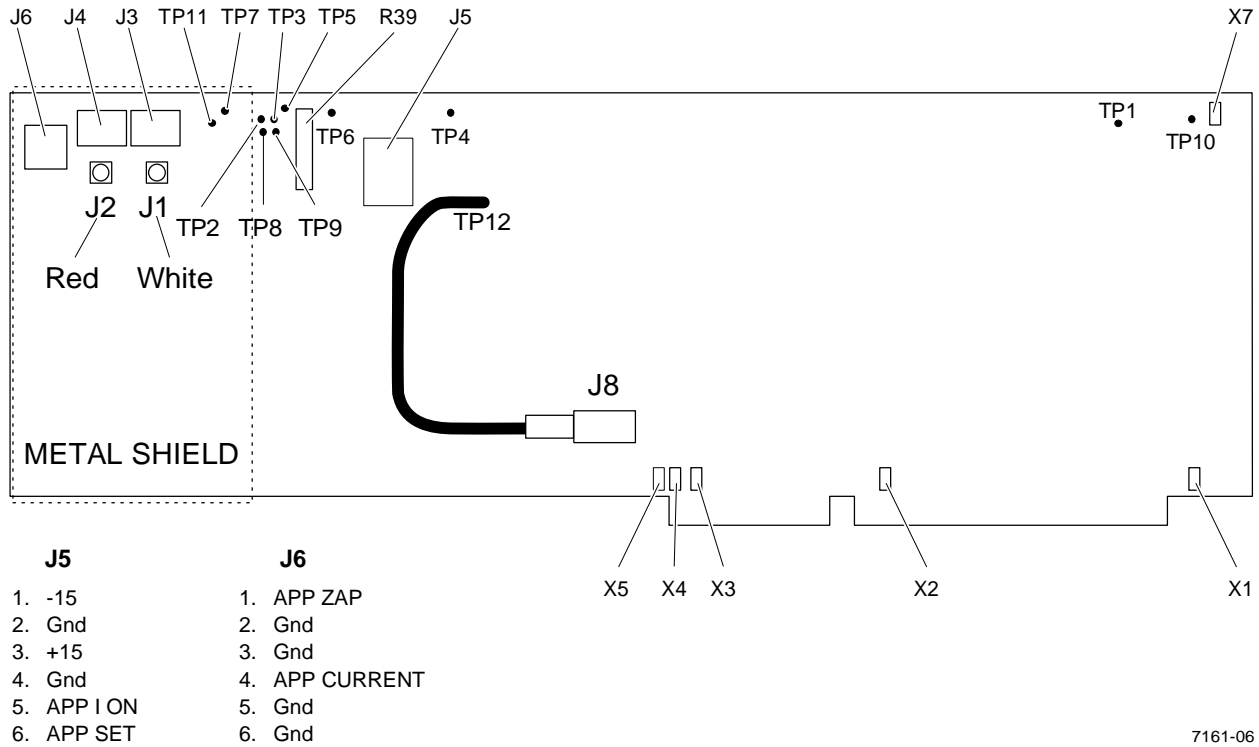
J6 J4 J3 TP11 TP7 TP3 TP5 R39 J5 X7

TP6 TP4 TP1 TP10

J2 J1 TP2 TP8 TP9 TP12

Red White

J8

METAL SHIELD

X5 X4 X3 X2 X1

J5
1. -15
2. Gnd
3. +15
4. Gnd
5. APP I ON
6. APP SET

J6
1. APP ZAP
2. Gnd
3. Gnd
4. APP CURRENT
5. Gnd
6. Gnd

7161-06